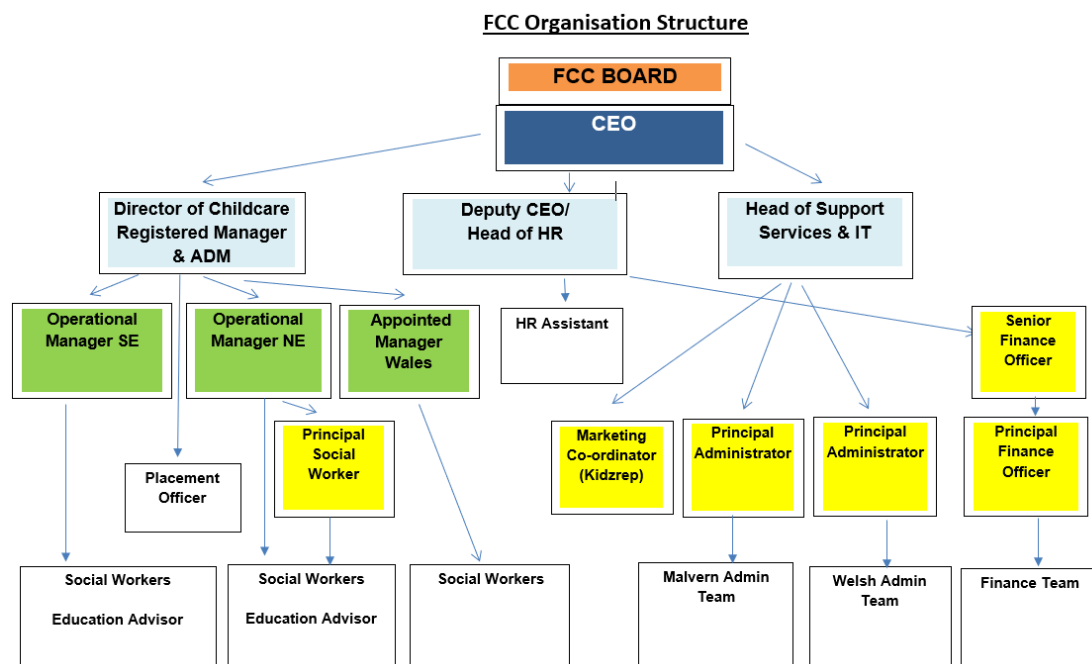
FCC Organisation Structure

FCC BOARD

CEO

Director of Childcare Registered Manager & ADM

Deputy CEO/ Head of HR

Head of Support Services & IT

Operational Manager SE

Operational Manager NE

Appointed Manager Wales

HR Assistant

Senior Finance Officer

Principal Social Worker

Placement Officer

Marketing Co-ordinator (Kidzrep)

Principal Administrator

Principal Administrator

Principal Finance Officer

Social Workers

Education Advisor

Social Workers

Education Advisor

Social Workers

Malvern Admin Team

Welsh Admin Team

Finance Team